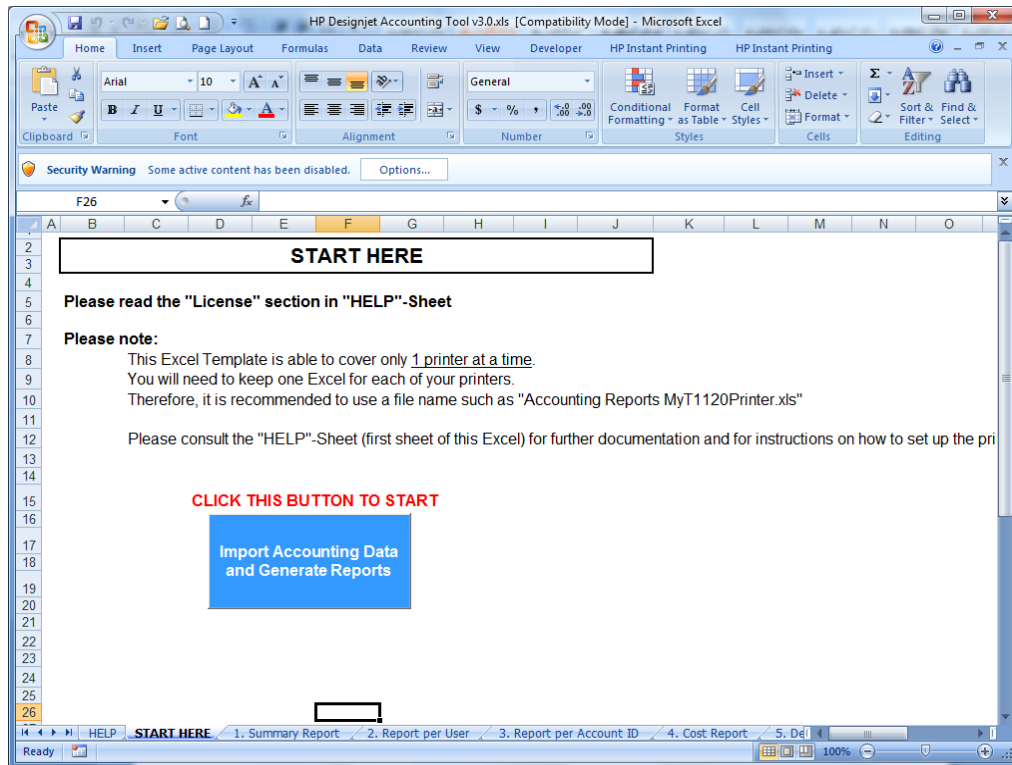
HP Designjet Accounting Tool v3.0.xls [Compatibility Mode] - Microsoft Excel

Home Insert Page Layout Formulas Data Review View Developer HP Instant Printing HP Instant Printing

Paste
Clipboard
Arial 10
B I U
Font
Alignment
General
$ % ,
Number
Conditional Formatting
Format as Table
Cell Styles
Styles
Insert
Delete
Format
Cells
Sort & Filter
Find & Select
Editing

Security Warning Some active content has been disabled. Options...

F26 $f_x$

A B C D E F G H I J K L M N O

START HERE

Please read the "License" section in "HELP"-Sheet

Please note:
This Excel Template is able to cover only 1 printer at a time.
You will need to keep one Excel for each of your printers.
Therefore, it is recommended to use a file name such as "Accounting Reports MyT1120Printer.xls"

Please consult the "HELP"-Sheet (first sheet of this Excel) for further documentation and for instructions on how to set up the pri

CLICK THIS BUTTON TO START

Import Accounting Data and Generate Reports

2 3 4 5 6 7 8 9 10 11 12 13 14 15 16 17 18 19 20 21 22 23 24 25 26

HELP START HERE 1. Summary Report 2. Report per User 3. Report per Account ID 4. Cost Report 5. De

Ready 100%